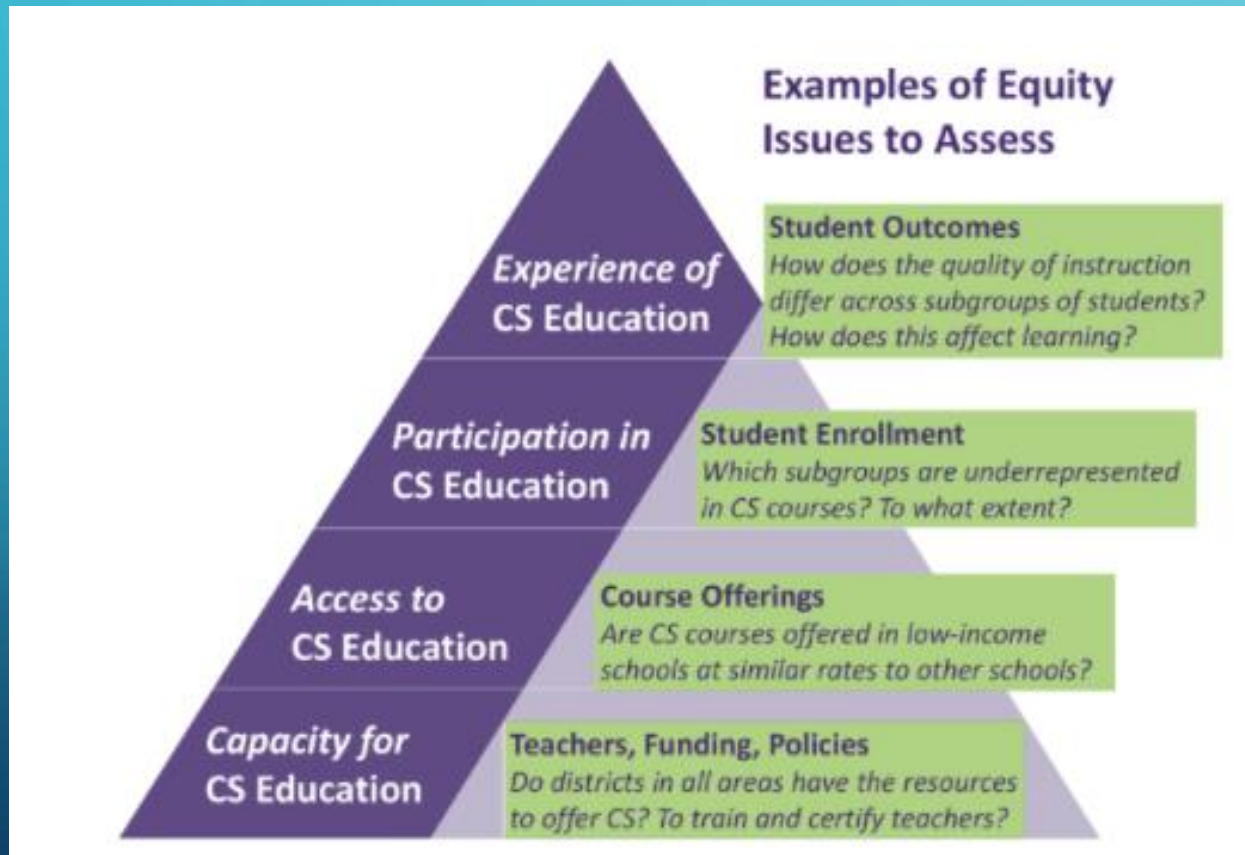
Examples of Equity Issues to Assess

Experience of CS Education

Student Outcomes
How does the quality of instruction differ across subgroups of students? How does this affect learning?

Participation in CS Education

Student Enrollment
Which subgroups are underrepresented in CS courses? To what extent?

Access to CS Education

Course Offerings
Are CS courses offered in low-income schools at similar rates to other schools?

Capacity for CS Education

Teachers, Funding, Policies
Do districts in all areas have the resources to offer CS? To train and certify teachers?